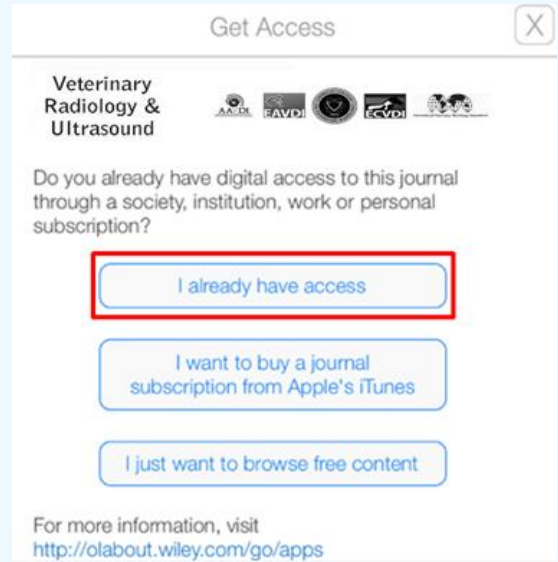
Get Access

X

Veterinary Radiology & Ultrasound

AAVDI EAVDI ECVDI

Do you already have digital access to this journal through a society, institution, work or personal subscription?

I already have access

I want to buy a journal subscription from Apple's iTunes

I just want to browse free content

For more information, visit
http://olabout.wiley.com/go/apps